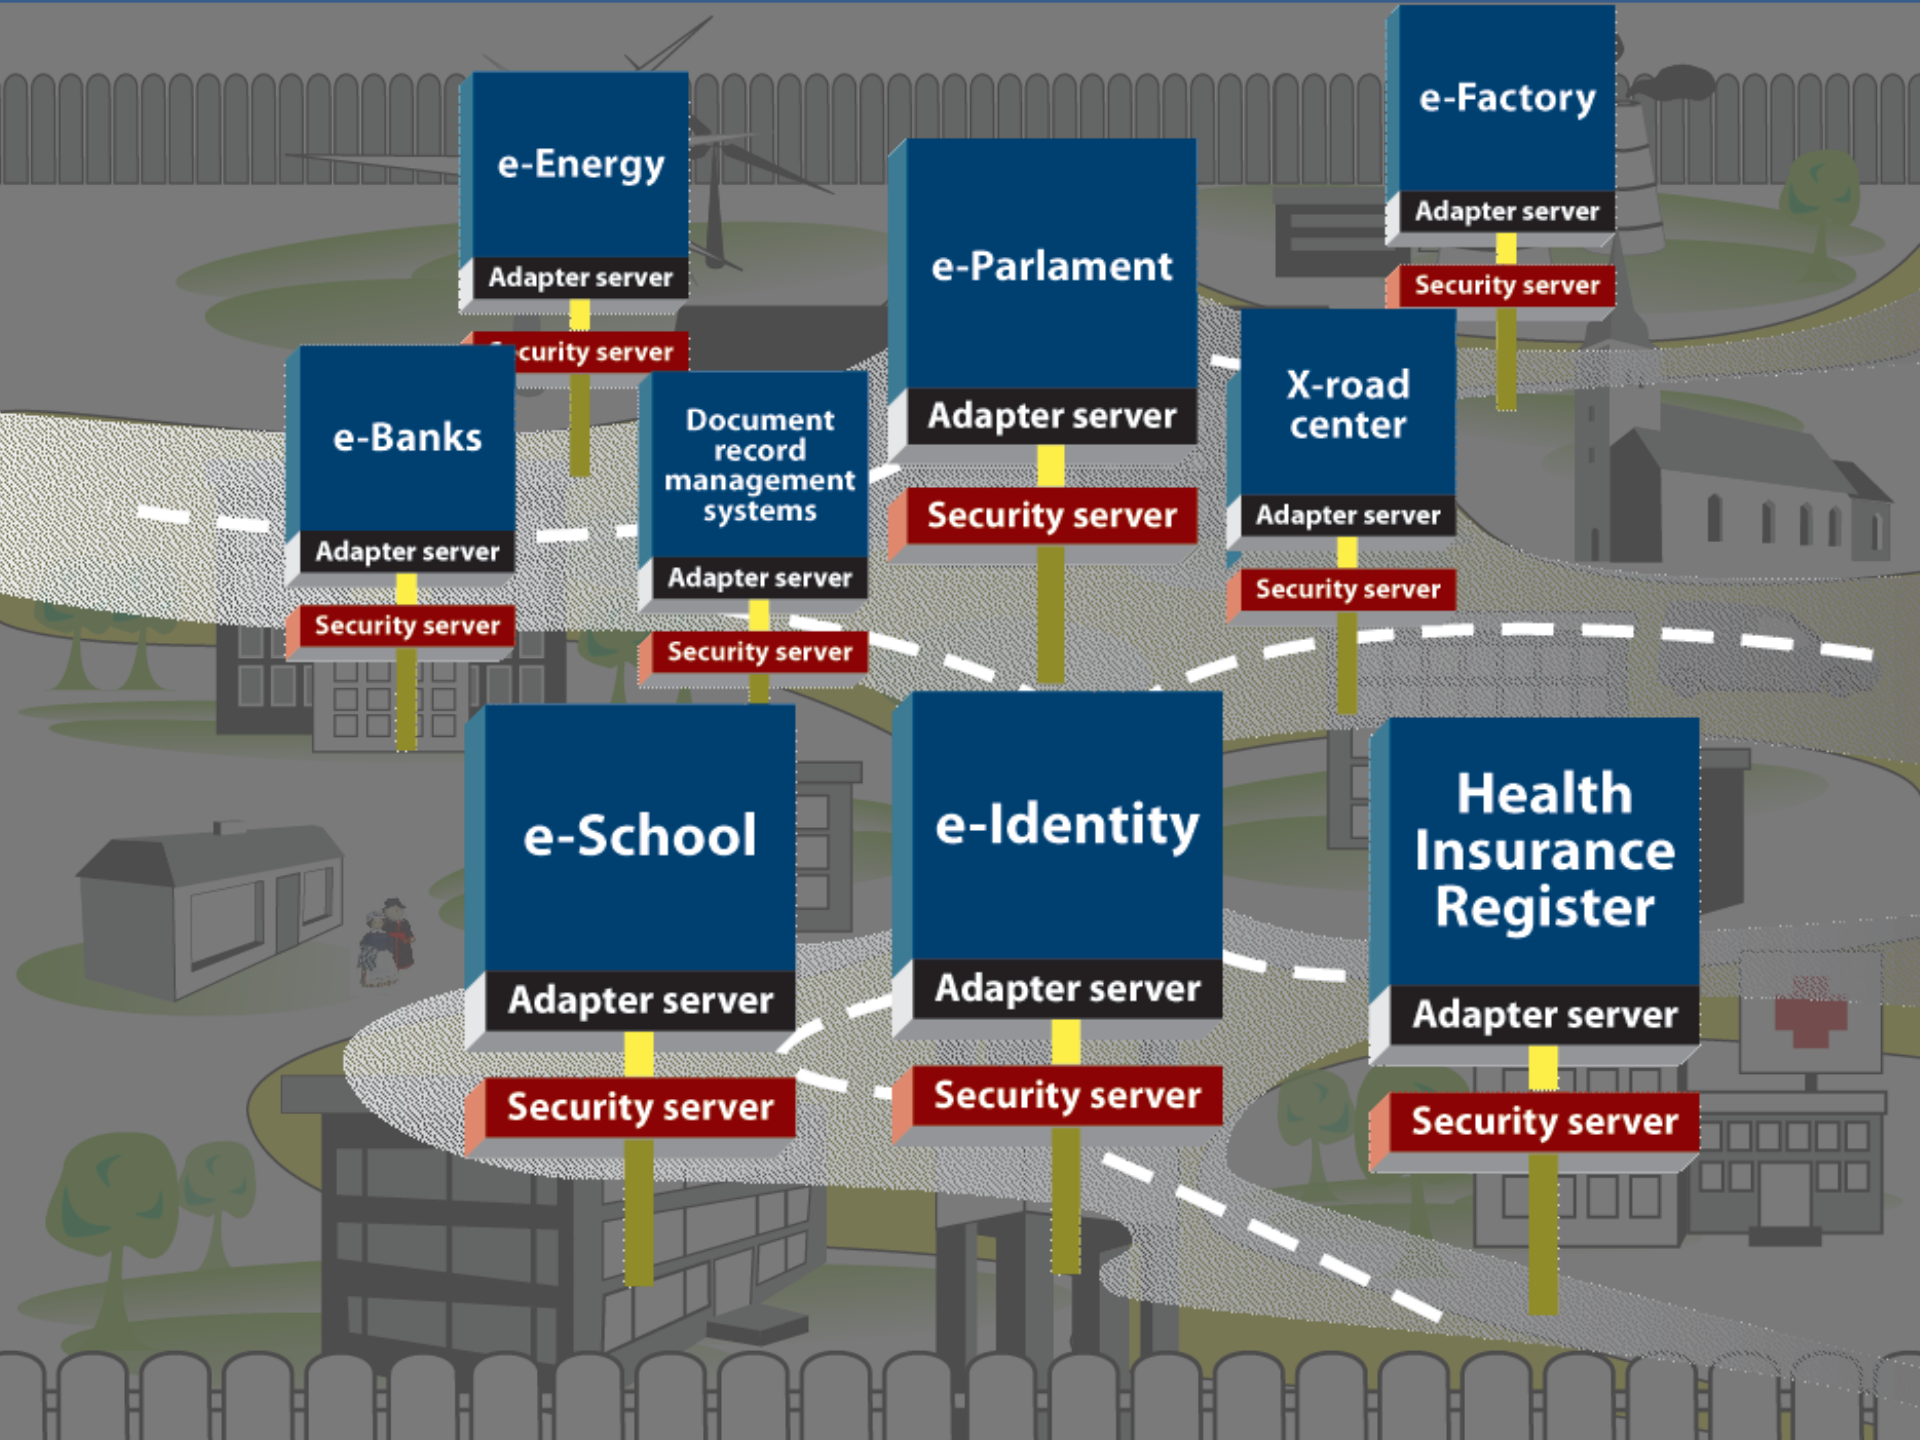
e-Energy
Adapter server
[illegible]curity server

e-Factory
Adapter server
Security server

e-Parlament
Adapter server
Security server

e-Banks
Adapter server
Security server

Document record management systems
Adapter server
Security server

X-road center
Adapter server
Security server

e-School
Adapter server
Security server

e-Identity
Adapter server
Security server

Health Insurance Register
Adapter server
Security server